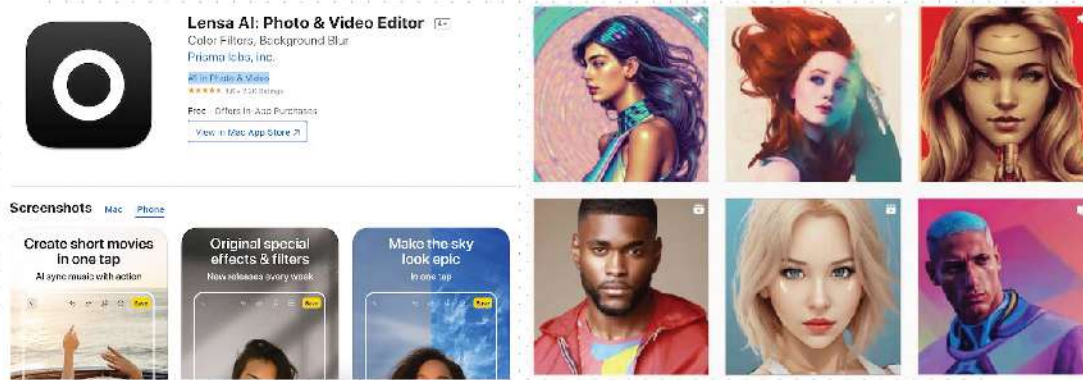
Lensa AI: Photo & Video Editor 4+
Color Filters, Background Blur
Prisma labs, inc.
#1 in Photo & Video
★★★★★ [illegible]
Free · Offers In-App Purchases
View in Mac App Store ↗

Screenshots Mac iPhone

Create short movies in one tap
AI sync music with action
Save

Original special effects & filters
New releases every week
Save

Make the sky look epic
In one tap
Save